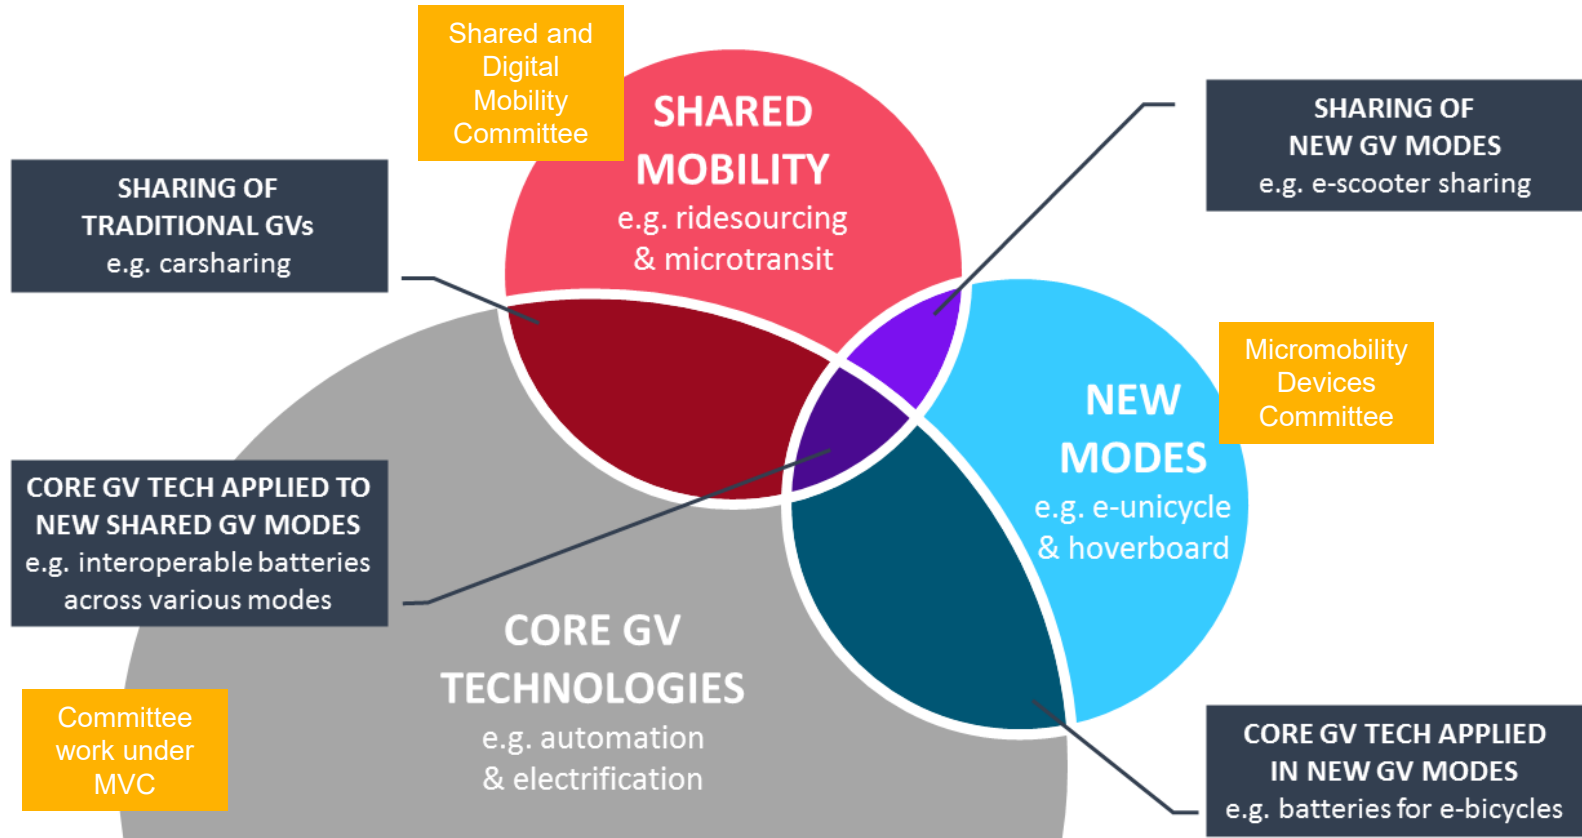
Shared and Digital Mobility Committee

SHARED MOBILITY
e.g. ridesourcing & microtransit

SHARING OF NEW GV MODES
e.g. e-scooter sharing

SHARING OF TRADITIONAL GVs
e.g. carsharing

Micromobility Devices Committee

NEW MODES
e.g. e-unicycle & hoverboard

CORE GV TECH APPLIED TO NEW SHARED GV MODES
e.g. interoperable batteries across various modes

CORE GV TECHNOLOGIES
e.g. automation & electrification

Committee work under MVC

CORE GV TECH APPLIED IN NEW GV MODES
e.g. batteries for e-bicycles